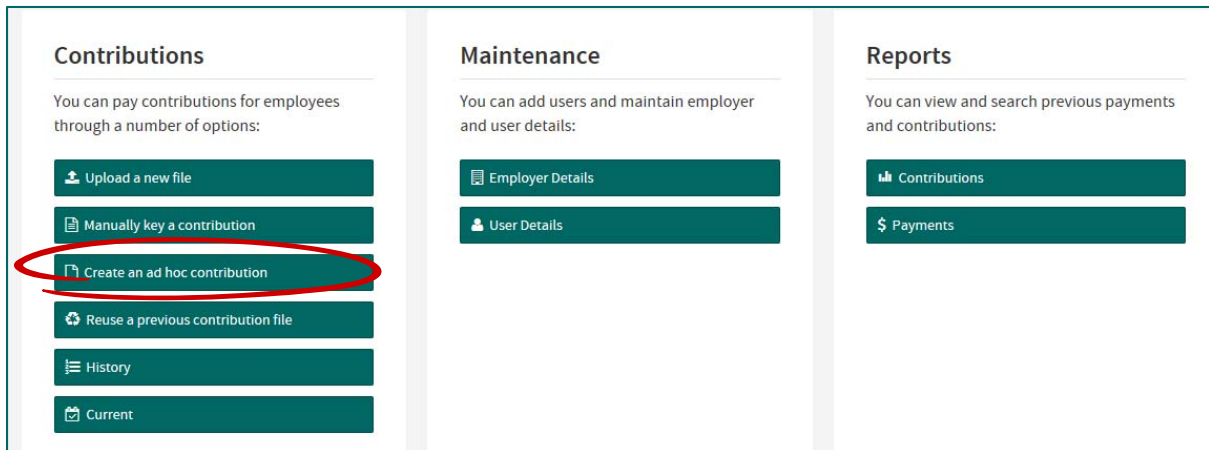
Contributions

You can pay contributions for employees through a number of options:

Upload a new file

Manually key a contribution

Create an ad hoc contribution

Reuse a previous contribution file

History

Current

Maintenance

You can add users and maintain employer and user details:

Employer Details

User Details

Reports

You can view and search previous payments and contributions:

Contributions

$ Payments